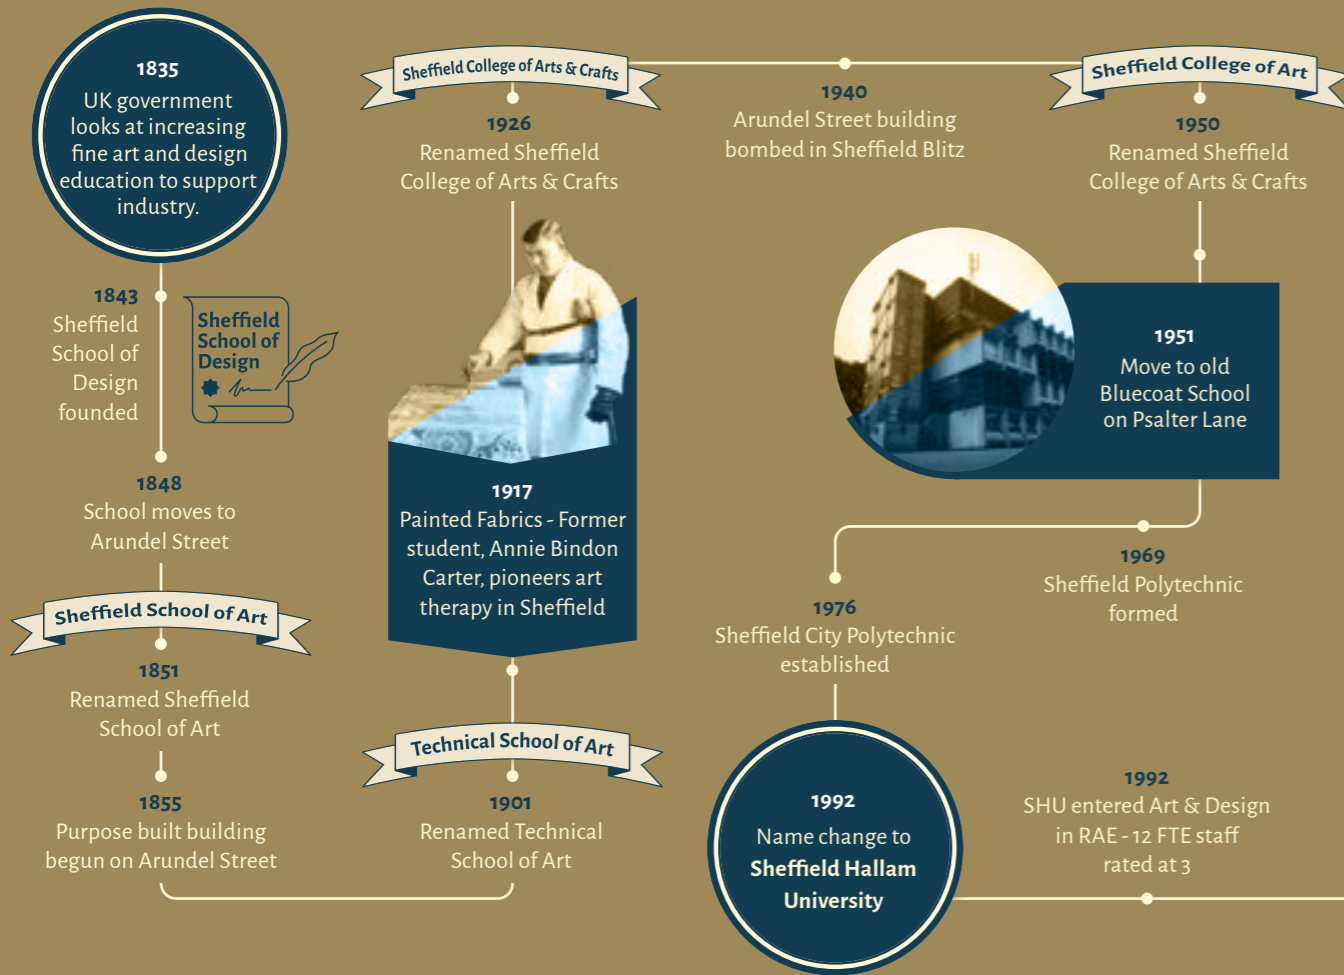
1835
UK government looks at increasing fine art and design education to support industry.

1843
Sheffield School of Design founded

Sheffield School of Design

1848
School moves to Arundel Street

Sheffield School of Art

1851
Renamed Sheffield School of Art

1855
Purpose built building begun on Arundel Street

Sheffield College of Arts & Crafts

1926
Renamed Sheffield College of Arts & Crafts

1917
Painted Fabrics - Former student, Annie Bindon Carter, pioneers art therapy in Sheffield

Technical School of Art

1901
Renamed Technical School of Art

1940
Arundel Street building bombed in Sheffield Blitz

Sheffield College of Art

1950
Renamed Sheffield College of Arts & Crafts

1951
Move to old Bluecoat School on Psalter Lane

1969
Sheffield Polytechnic formed

1976
Sheffield City Polytechnic established

1992
Name change to Sheffield Hallam University

1992
SHU entered Art & Design in RAE - 12 FTE staff rated at 3